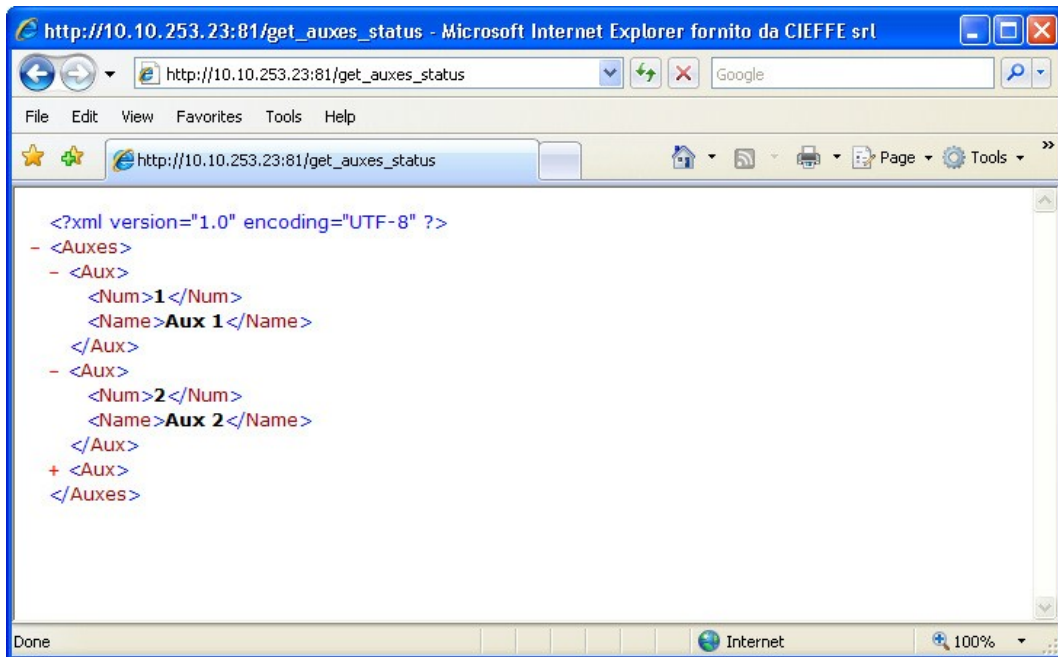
http://10.10.253.23:81/get_auxes_status - Microsoft Internet Explorer fornito da CIEFFE srl

http://10.10.253.23:81/get_auxes_status

Google

File Edit View Favorites Tools Help

http://10.10.253.23:81/get_auxes_status

Page ▾ Tools ▾

<?xml version="1.0" encoding="UTF-8" ?>
- <Auxes>
- <Aux>
<Num>1</Num>
<Name>Aux 1</Name>
</Aux>
- <Aux>
<Num>2</Num>
<Name>Aux 2</Name>
</Aux>
+ <Aux>
</Auxes>

Done

Internet

100%